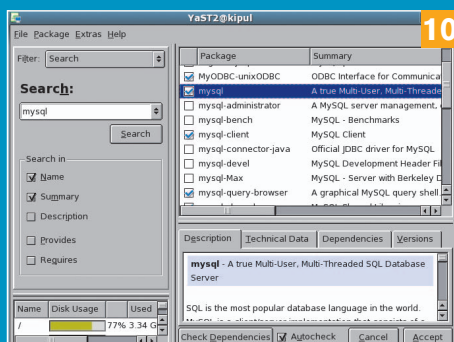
YaST2@kipul

10

File Package Extras Help

Filter: Search

Search:

mysql

Search

Search in

Name

Summary

Description

Provides

Requires

| Name | Disk Usage | Used |
|---|---|---|
| / | 77% | 3.34 G |

| | Package | Summary |
|---|---|---|
| ☑ | MyODBC-unixODBC | ODBC Interface for Communica |
| ☑ | mysql | A true Multi-User, Multi-Threade |
| ☐ | mysql-administrator | A MySQL server management, c |
| ☐ | mysql-bench | MySQL - Benchmarks |
| ☑ | mysql-client | MySQL Client |
| ☐ | mysql-connector-java | Official JDBC driver for MySQL |
| ☐ | mysql-devel | MySQL Development Header Fil |
| ☐ | mysql-Max | MySQL - Server with Berkeley D |
| ☑ | mysql-query-browser | A graphical MySQL query shell |

Description | Technical Data | Dependencies | Versions

mysql - A true Multi-User, Multi-Threaded SQL Database Server

SQL is the most popular database language in the world.

Check Dependencies | Autocheck | Cancel | Accept